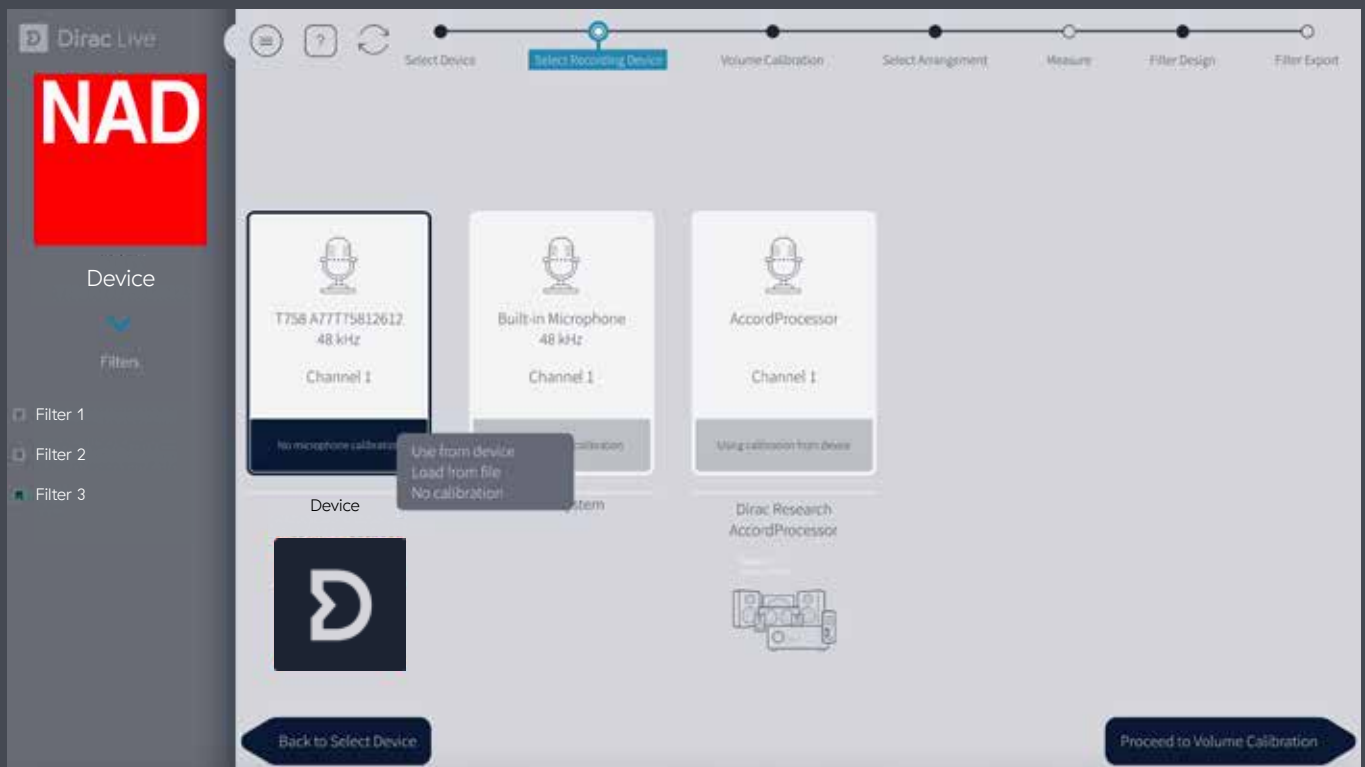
Dirac Live

NAD

Device

Filters

Filter 1
Filter 2
Filter 3

Select Device
Select Recording Device
Volume Calibration
Select Arrangement
Measure
Filter Design
Filter Export

T758 A77T75812612
48 kHz

Channel 1

No microphone calibration

Use from device
Load from file
No calibration

Device

Built-in Microphone
48 kHz

Channel 1

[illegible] calibration

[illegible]stem

AccordProcessor

Channel 1

Using calibration from device

Dirac Research
AccordProcessor

Back to Select Device

Proceed to Volume Calibration